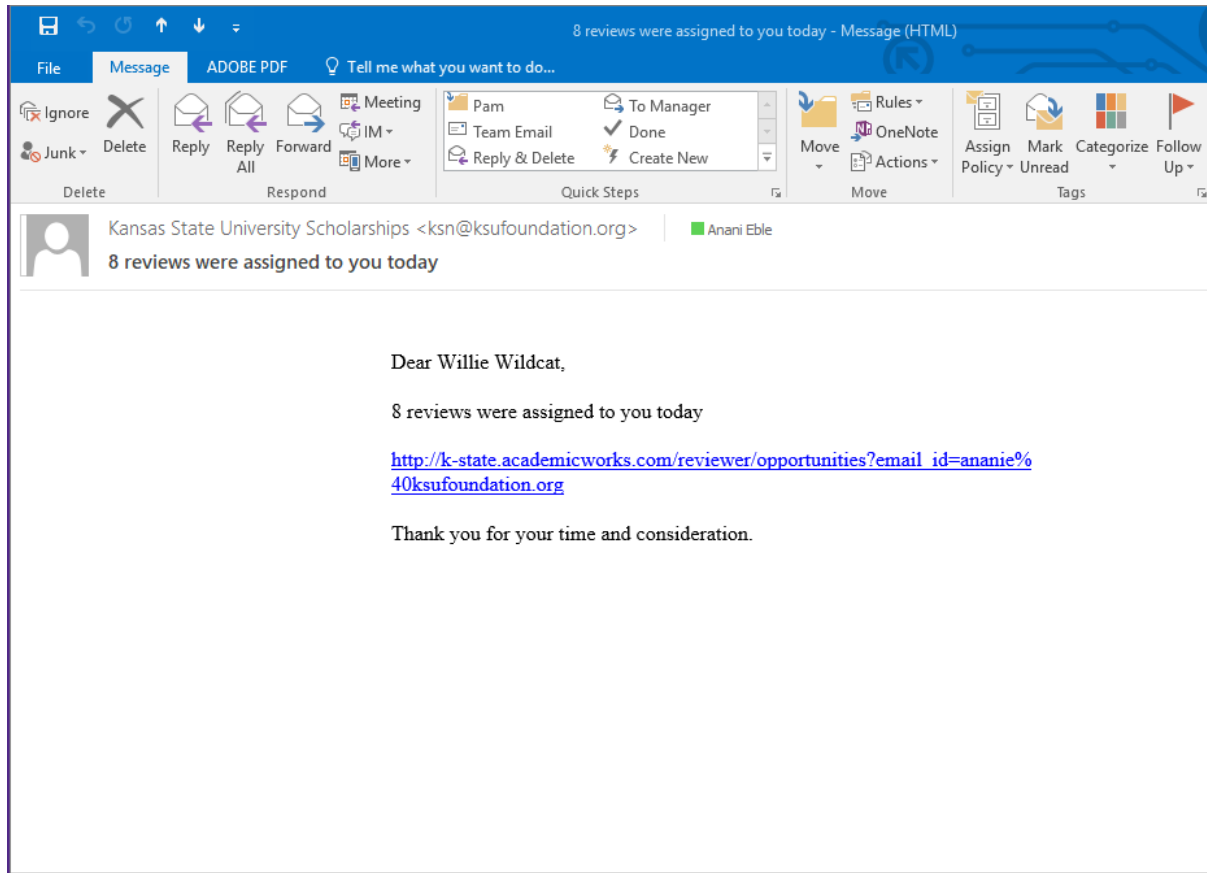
8 reviews were assigned to you today - Message (HTML)

File
Message
ADOBE PDF
Tell me what you want to do...

Ignore
Junk
Delete
Delete

Reply
Reply All
Forward
Meeting
IM
More
Respond

Pam
Team Email
Reply & Delete
To Manager
Done
Create New
Quick Steps

Move
Rules
OneNote
Actions
Move

Assign Policy
Mark Unread
Categorize
Follow Up
Tags

Kansas State University Scholarships <ksn@ksufoundation.org>
Anani Eble
8 reviews were assigned to you today

Dear Willie Wildcat,

8 reviews were assigned to you today

http://k-state.academicworks.com/reviewer/opportunities?email_id=ananie%40ksufoundation.org

Thank you for your time and consideration.